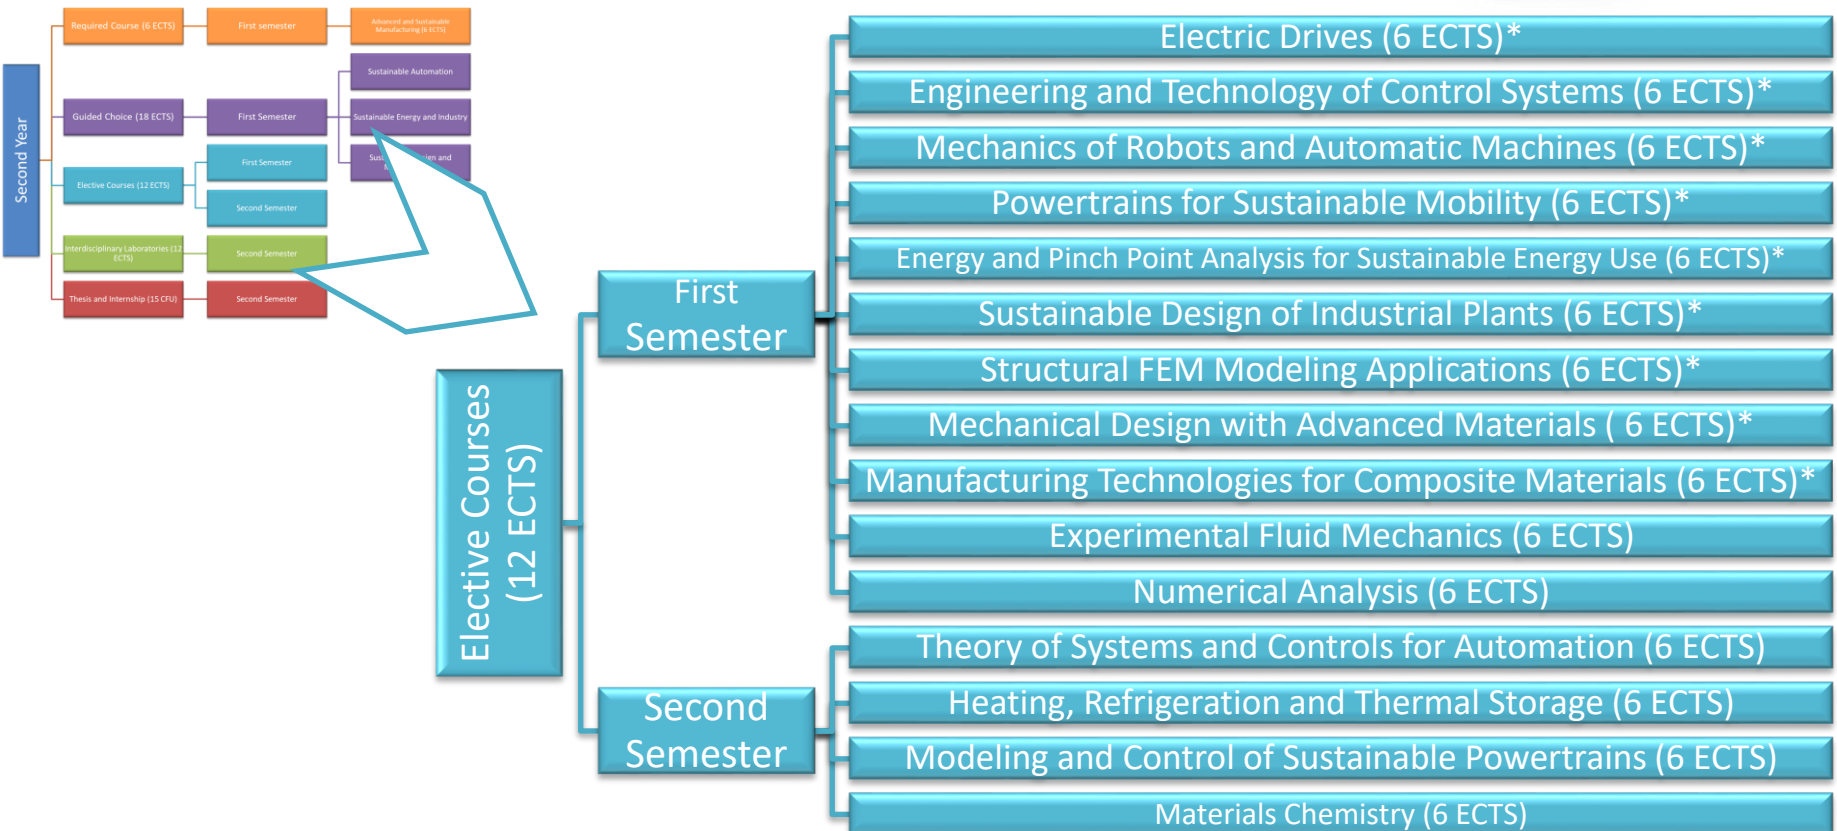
Second Year

Required Course (6 ECTS)

First semester

Advanced and Sustainable Manufacturing (6 ECTS)

Sustainable Automation

Guided Choice (18 ECTS)

First Semester

Sustainable Energy and Industry

Sus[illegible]ign and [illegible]

Elective Courses (12 ECTS)

First Semester

Second Semester

Interdisciplinary Laboratories (12 ECTS)

Second Semester

Thesis and Internship (15 CFU)

Second Semester

Elective Courses (12 ECTS)

First Semester

Second Semester

Electric Drives (6 ECTS)*

Engineering and Technology of Control Systems (6 ECTS)*

Mechanics of Robots and Automatic Machines (6 ECTS)*

Powertrains for Sustainable Mobility (6 ECTS)*

Energy and Pinch Point Analysis for Sustainable Energy Use (6 ECTS)*

Sustainable Design of Industrial Plants (6 ECTS)*

Structural FEM Modeling Applications (6 ECTS)*

Mechanical Design with Advanced Materials ( 6 ECTS)*

Manufacturing Technologies for Composite Materials (6 ECTS)*

Experimental Fluid Mechanics (6 ECTS)

Numerical Analysis (6 ECTS)

Theory of Systems and Controls for Automation (6 ECTS)

Heating, Refrigeration and Thermal Storage (6 ECTS)

Modeling and Control of Sustainable Powertrains (6 ECTS)

Materials Chemistry (6 ECTS)